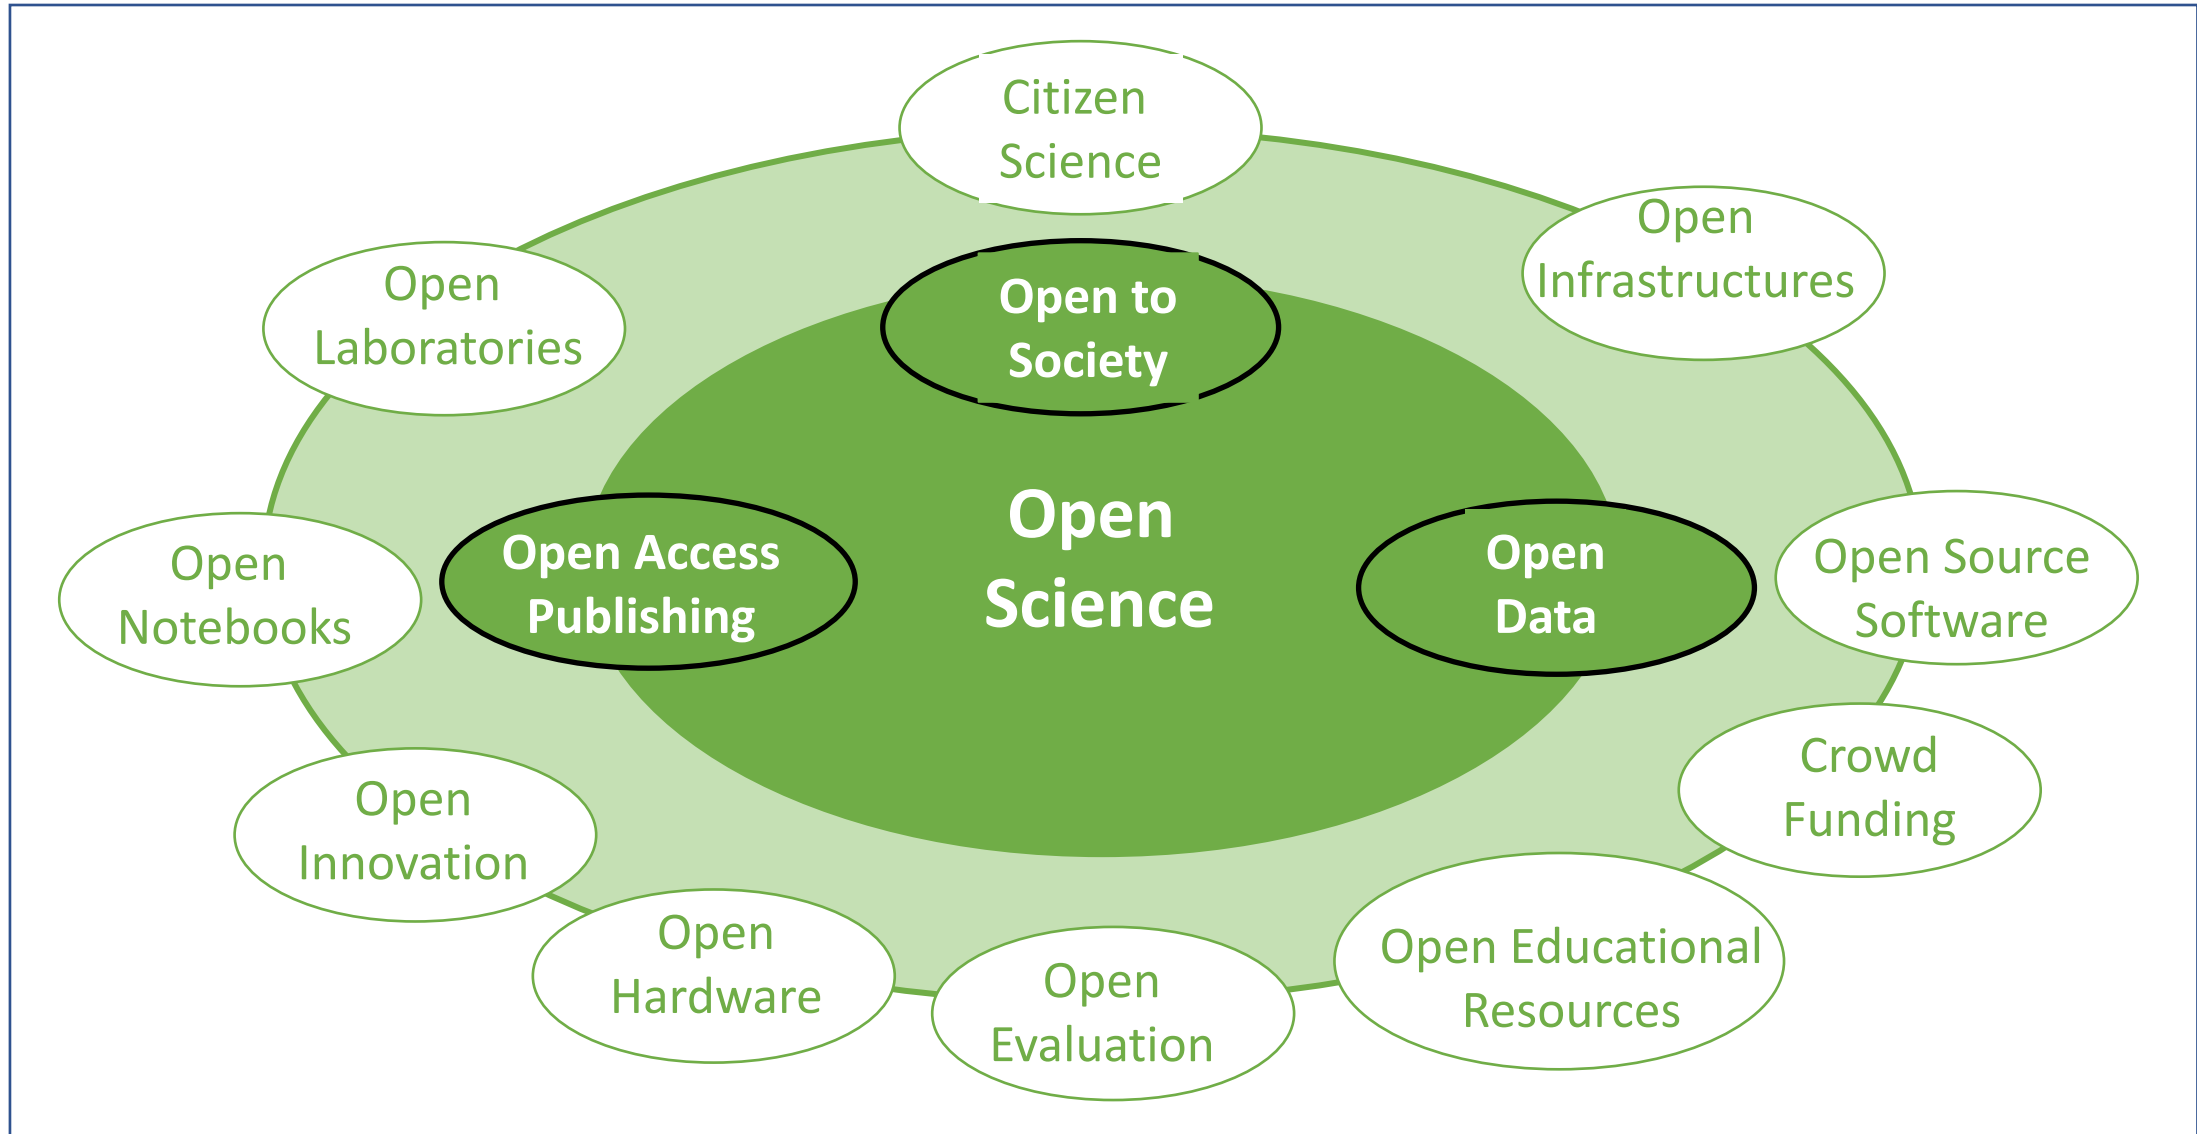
Citizen Science

Open Infrastructures

Open Laboratories

Open to Society

Open Access Publishing

Open Science

Open Data

Open Notebooks

Open Source Software

Crowd Funding

Open Innovation

Open Hardware

Open Evaluation

Open Educational Resources